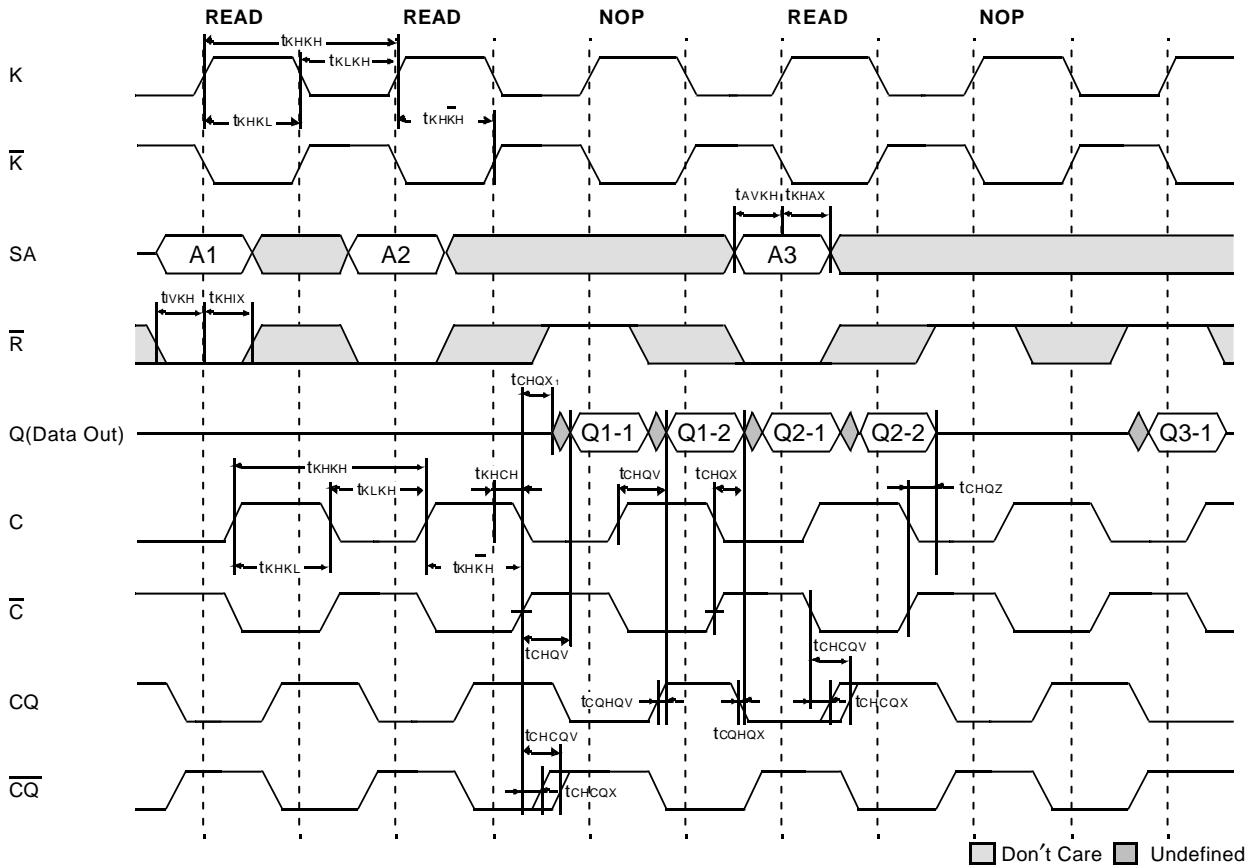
READ READ NOP READ NOP

K
$t_{KHKH}$
$t_{KLKH}$
$t_{KHKL}$
$t_{KH\overline{K}H}$

$\overline{K}$

$t_{AVKH}$ $t_{KHAX}$

SA
A1 A2 A3

$t_{IVKH}$ $t_{KHIX}$

$\overline{R}$

$t_{CHQX_1}$

Q(Data Out)
Q1-1 Q1-2 Q2-1 Q2-2 Q3-1

$t_{KHKH}$
$t_{KHCH}$
$t_{CHQV}$
$t_{CHQX}$
$t_{CHQZ}$
$t_{KLKH}$

C
$t_{KHKL}$
$t_{KH\overline{K}H}$

$\overline{C}$
$t_{CHQV}$
$t_{CHCQV}$

CQ
$t_{CQHQV}$
$t_{CQHQX}$
$t_{CHCQX}$
$t_{CHCQV}$

$\overline{CQ}$
$t_{CHCQX}$

Don′t Care Undefined